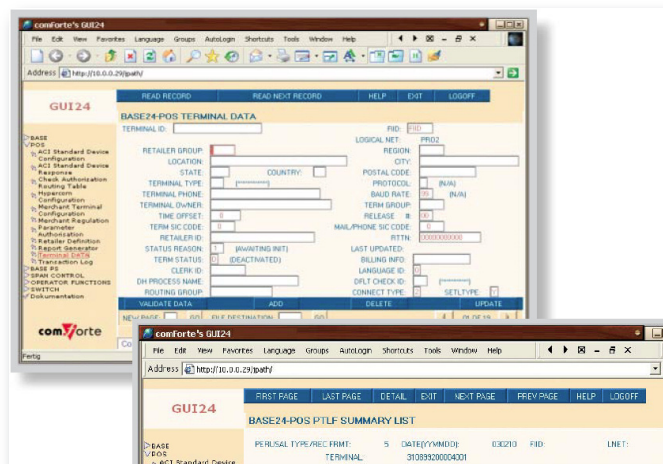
comForte's GUI24

File Edit View Favorites Language Groups AutoLogin Shortcuts Tools Window Help

Address http://10.0.0.29/path/

GUI24

READ RECORD READ NEXT RECORD HELP EXIT LOGOFF

BASE24-POS TERMINAL DATA

TERMINAL ID: FIID: FIID
LOGICAL NET: PRO2
RETAILER GROUP: REGION:
LOCATION: CITY:
STATE: COUNTRY: POSTAL CODE:
TERMINAL TYPE: PROTOCOL: (N/A)
TERMINAL PHONE: BAUD RATE: 99 (N/A)
TERMINAL OWNER: TERM GROUP:
TIME OFFSET: 0 RELEASE: 00
TERM SIC CODE: 0 MAIL/PHONE SIC CODE: 0
RETAILER ID: RTTN: 000000000
STATUS REASON: 1 (AWAITING INIT) LAST UPDATED:
TERM STATUS: 0 (DEACTIVATED) BILLING INFO:
CLERK ID: LANGUAGE ID: 0
DH PROCESS NAME: DFLT CHECK ID:
ROUTING GROUP: CONNECT TYPE: SETLTYPE:

VALIDATE DATA ADD DELETE UPDATE

NEW PAGE GO FILE DESTINATION GO

BASE
POS
ACI Standard Device Configuration
ACI Standard Device Response
Check Authorization Routing Table
Hypercom Configuration
Merchant Terminal Configuration
Merchant Regulation
Parameter Authorization
Retailer Definition
Report Generator
Terminal DATA
Transaction Log
BASE PS
SPAN CONTROL
OPERATOR FUNCTIONS
SWITCH
Dokumentation

comforte

Fertig

comForte's GUI24

File Edit View Favorites Language Groups AutoLogin Shortcuts Tools Window Help

Address http://10.0.0.29/path/

GUI24

FIRST PAGE LAST PAGE DETAIL EXIT NEXT PAGE PREV PAGE HELP LOGOFF

BASE24-POS PTLF SUMMARY LIST

PERUSAL TYPE/REC FRMT: 5 DATE(YYMMDD): 030210 FIID: LNET:
TERMINAL: 310899200004001

BASE
POS
ACI Standard Device